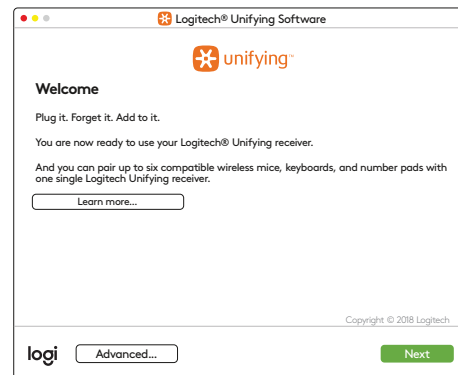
Logitech® Unifying Software

unifying™

Welcome

Plug it. Forget it. Add to it.

You are now ready to use your Logitech® Unifying receiver.

And you can pair up to six compatible wireless mice, keyboards, and number pads with one single Logitech Unifying receiver.

Learn more...

Copyright © 2018 Logitech

logi

Advanced...

Next